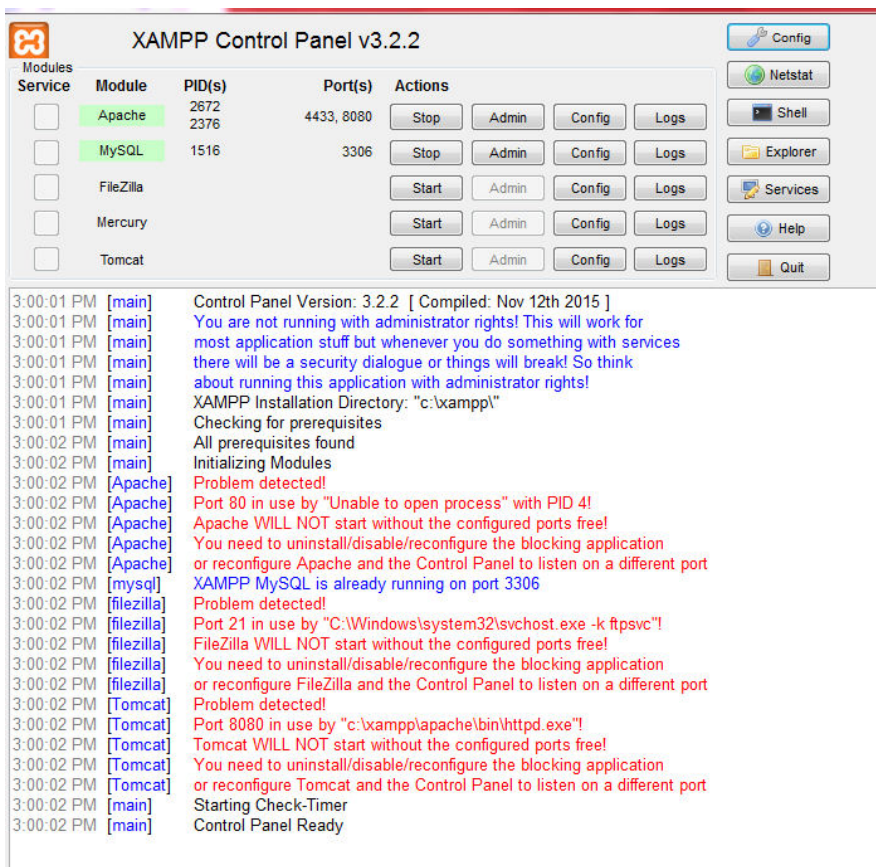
XAMPP Control Panel v3.2.2

Config
Netstat
Shell
Explorer
Services
Help
Quit

Modules

| Service | Module | PID(s) | Port(s) | Actions | | | |
|---|---|---|---|---|---|---|---|
| | Apache | 2672 2376 | 4433, 8080 | Stop | Admin | Config | Logs |
| | MySQL | 1516 | 3306 | Stop | Admin | Config | Logs |
| | FileZilla | | | Start | Admin | Config | Logs |
| | Mercury | | | Start | Admin | Config | Logs |
| | Tomcat | | | Start | Admin | Config | Logs |

3:00:01 PM [main] Control Panel Version: 3.2.2 [ Compiled: Nov 12th 2015 ]
3:00:01 PM [main] You are not running with administrator rights! This will work for
3:00:01 PM [main] most application stuff but whenever you do something with services
3:00:01 PM [main] there will be a security dialogue or things will break! So think
3:00:01 PM [main] about running this application with administrator rights!
3:00:01 PM [main] XAMPP Installation Directory: "c:\xampp\"
3:00:01 PM [main] Checking for prerequisites
3:00:02 PM [main] All prerequisites found
3:00:02 PM [main] Initializing Modules
3:00:02 PM [Apache] Problem detected!
3:00:02 PM [Apache] Port 80 in use by "Unable to open process" with PID 4!
3:00:02 PM [Apache] Apache WILL NOT start without the configured ports free!
3:00:02 PM [Apache] You need to uninstall/disable/reconfigure the blocking application
3:00:02 PM [Apache] or reconfigure Apache and the Control Panel to listen on a different port
3:00:02 PM [mysql] XAMPP MySQL is already running on port 3306
3:00:02 PM [filezilla] Problem detected!
3:00:02 PM [filezilla] Port 21 in use by "C:\Windows\system32\svchost.exe -k ftpsvc"!
3:00:02 PM [filezilla] FileZilla WILL NOT start without the configured ports free!
3:00:02 PM [filezilla] You need to uninstall/disable/reconfigure the blocking application
3:00:02 PM [filezilla] or reconfigure FileZilla and the Control Panel to listen on a different port
3:00:02 PM [Tomcat] Problem detected!
3:00:02 PM [Tomcat] Port 8080 in use by "c:\xampp\apache\bin\httpd.exe"!
3:00:02 PM [Tomcat] Tomcat WILL NOT start without the configured ports free!
3:00:02 PM [Tomcat] You need to uninstall/disable/reconfigure the blocking application
3:00:02 PM [Tomcat] or reconfigure Tomcat and the Control Panel to listen on a different port
3:00:02 PM [main] Starting Check-Timer
3:00:02 PM [main] Control Panel Ready